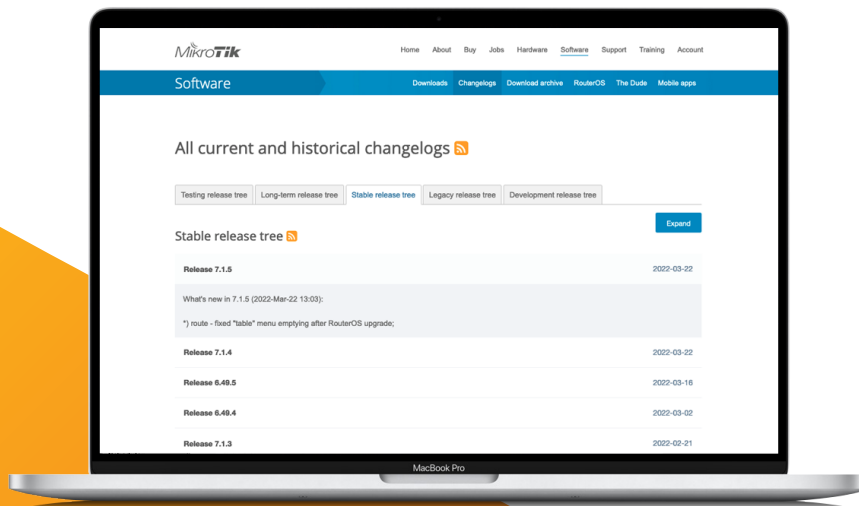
MikroTik

Home About Buy Jobs Hardware Software Support Training Account

Software

Downloads Changelogs Download archive RouterOS The Dude Mobile apps

All current and historical changelogs

Testing release tree | Long-term release tree | Stable release tree | Legacy release tree | Development release tree

Expand

Stable release tree

Release 7.1.5 2022-03-22

What's new in 7.1.5 (2022-Mar-22 13:03):

*) route - fixed "table" menu emptying after RouterOS upgrade;

Release 7.1.4 2022-03-22

Release 6.49.5 2022-03-16

Release 6.49.4 2022-03-02

Release 7.1.3 2022-02-21

MacBook Pro